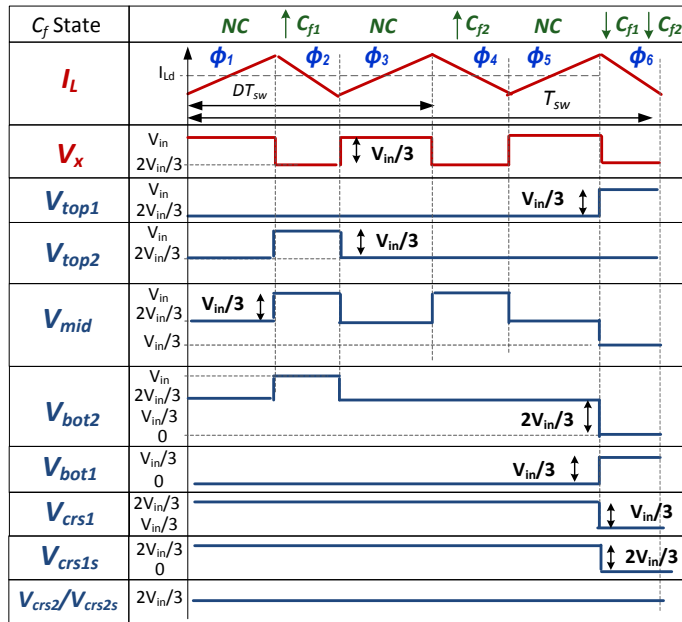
| $C_f$ State | NC ↑ $C_{f1}$ NC ↑ $C_{f2}$ NC ↓ $C_{f1}$ ↓ $C_{f2}$ |
|---|---|
| $I_L$ | $I_{Ld}$ $\phi_1$ $\phi_2$ $\phi_3$ $\phi_4$ $\phi_5$ $\phi_6$ $DT_{sw}$ $T_{sw}$ |
| $V_x$ | $V_{in}$ $2V_{in}/3$ $V_{in}/3$ |
| $V_{top1}$ | $V_{in}$ $2V_{in}/3$ $V_{in}/3$ |
| $V_{top2}$ | $V_{in}$ $2V_{in}/3$ $V_{in}/3$ |
| $V_{mid}$ | $V_{in}$ $2V_{in}/3$ $V_{in}/3$ $V_{in}/3$ |
| $V_{bot2}$ | $V_{in}$ $2V_{in}/3$ $V_{in}/3$ 0 $2V_{in}/3$ |
| $V_{bot1}$ | $V_{in}/3$ 0 $V_{in}/3$ |
| $V_{crs1}$ | $2V_{in}/3$ $V_{in}/3$ $V_{in}/3$ |
| $V_{crs1s}$ | $2V_{in}/3$ 0 $2V_{in}/3$ |
| $V_{crs2}/V_{crs2s}$ | $2V_{in}/3$ |